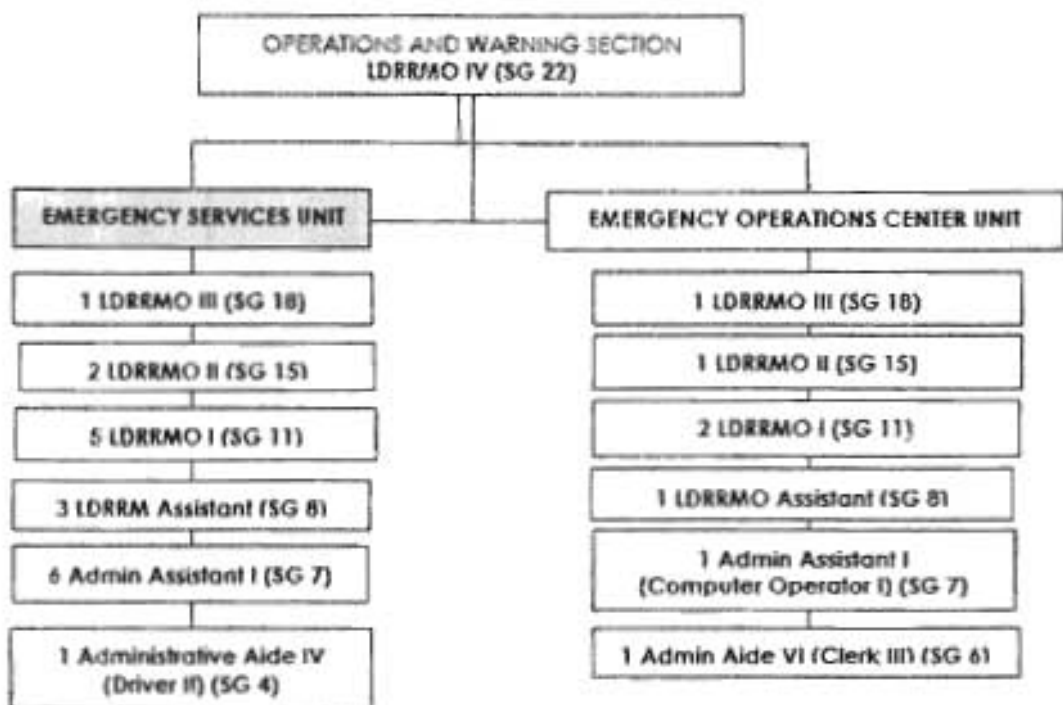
OPERATIONS AND WARNING SECTION
LDRRMO IV (SG 22)

EMERGENCY SERVICES UNIT

1 LDRRMO III (SG 18)

2 LDRRMO II (SG 15)

5 LDRRMO I (SG 11)

3 LDRRM Assistant (SG 8)

6 Admin Assistant I (SG 7)

1 Administrative Aide IV (Driver II) (SG 4)

EMERGENCY OPERATIONS CENTER UNIT

1 LDRRMO III (SG 18)

1 LDRRMO II (SG 15)

2 LDRRMO I (SG 11)

1 LDRRMO Assistant (SG 8)

1 Admin Assistant I (Computer Operator I) (SG 7)

1 Admin Aide VI (Clerk III) (SG 6)